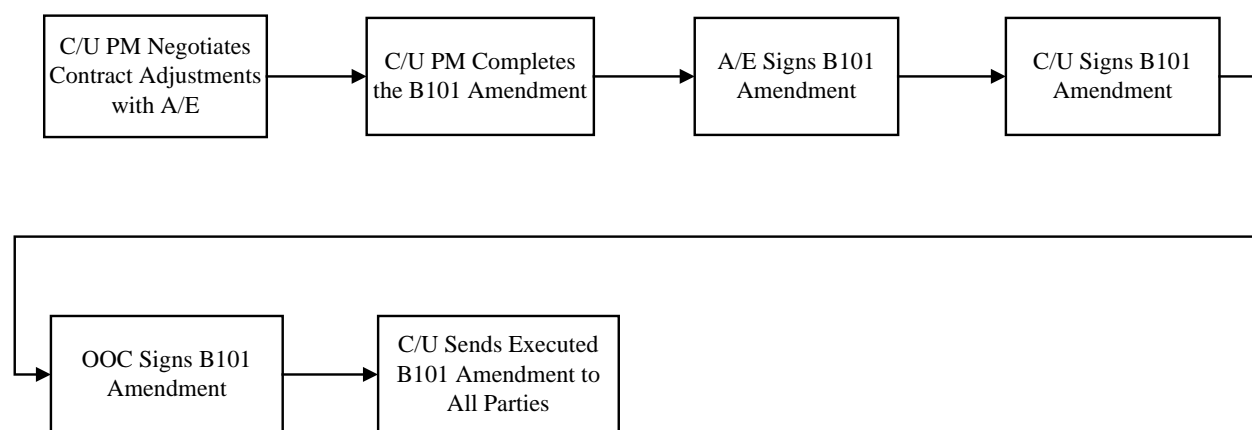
C/U PM Negotiates Contract Adjustments with A/E

C/U PM Completes the B101 Amendment

A/E Signs B101 Amendment

C/U Signs B101 Amendment

OOC Signs B101 Amendment

C/U Sends Executed B101 Amendment to All Parties